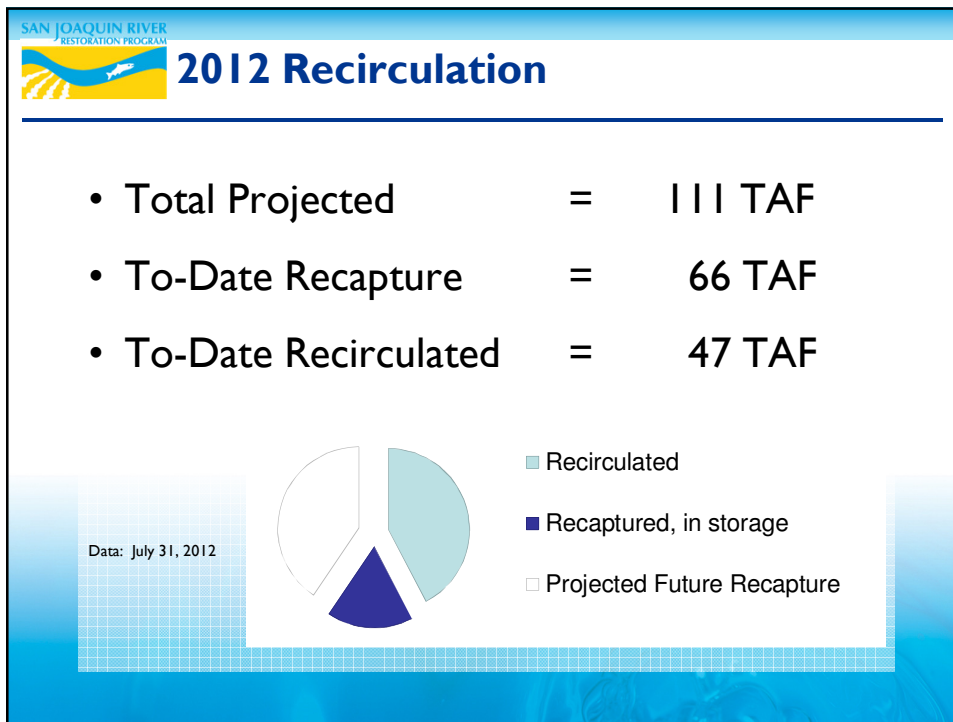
SAN JOAQUIN RIVER RESTORATION PROGRAM

2012 Recirculation

- Total Projected = 111 TAF
- To-Date Recapture = 66 TAF
- To-Date Recirculated = 47 TAF

Data: July 31, 2012

Recirculated
Recaptured, in storage
Projected Future Recapture